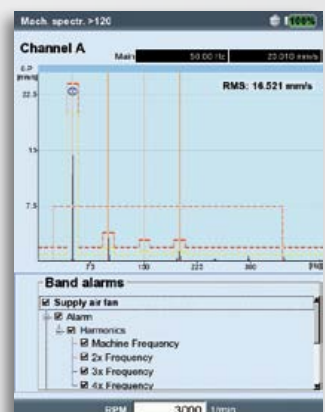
Mach. spectr. >120

100%

Channel A

Main

50.00 Hz

22.010 mm/s

0-P mm/s

22.5

15

7.5

RMS: 16.521 mm/s

75

150

225

300

[Hz]

Band alarms

☑ Supply air fan

☑ Alarm

☑ Harmonics

☑ Machine Frequency

☑ 2x Frequency

☑ 3x Frequency

☑ 4x Frequency

RPM

3000

1/min